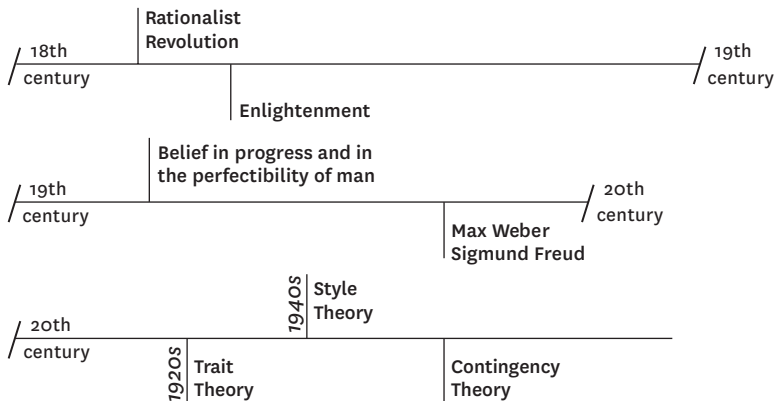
18th century

Rationalist Revolution

Enlightenment

19th century

19th century

Belief in progress and in the perfectibility of man

Max Weber
Sigmund Freud

20th century

20th century

1920s

Trait Theory

1940s

Style Theory

Contingency Theory